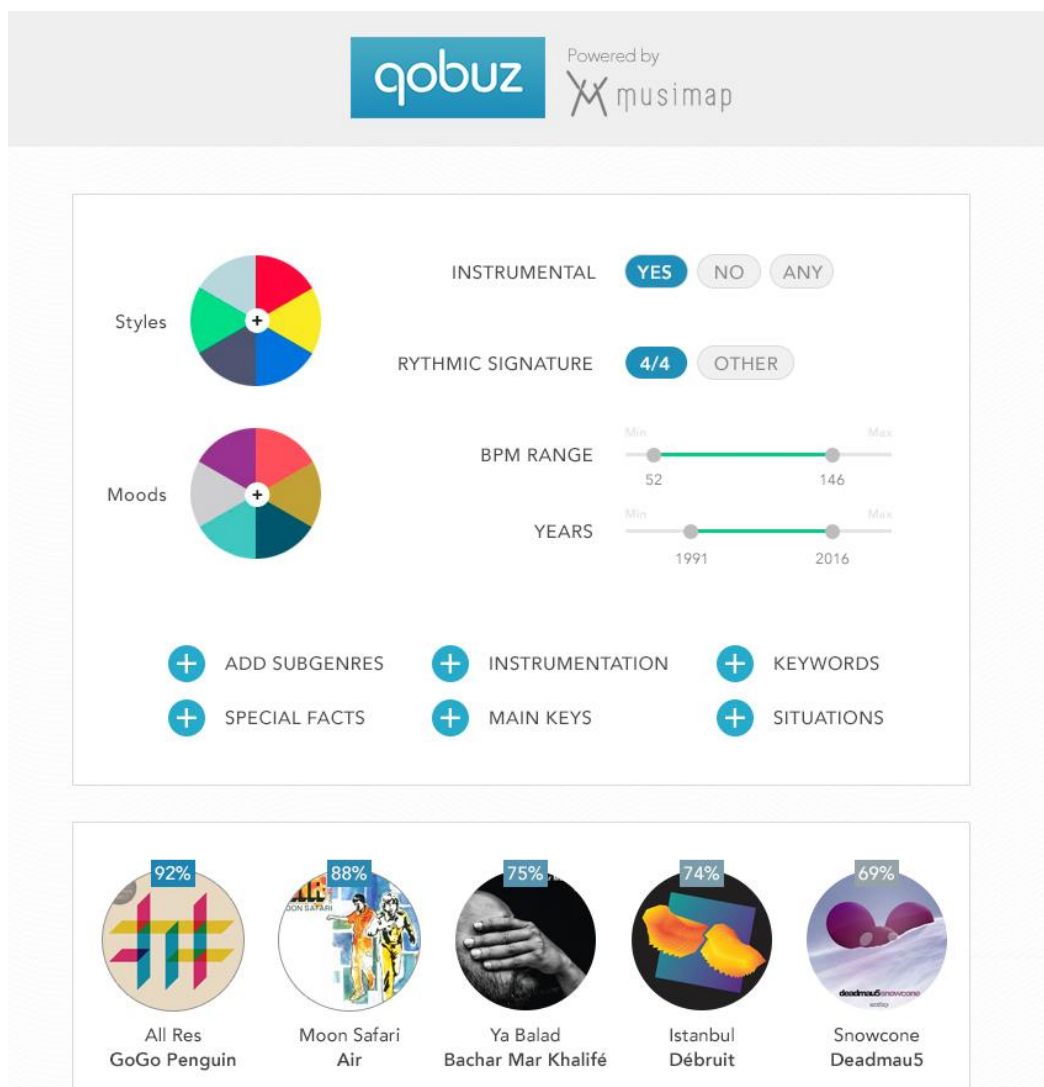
qobuz Powered by musimap

Styles

Moods

INSTRUMENTAL YES NO ANY

RYTHMIC SIGNATURE 4/4 OTHER

BPM RANGE Min Max 52 146

YEARS Min Max 1991 2016

ADD SUBGENRES INSTRUMENTATION KEYWORDS

SPECIAL FACTS MAIN KEYS SITUATIONS

92% All Res **GoGo Penguin**

88% Moon Safari **Air**

75% Ya Balad **Bachar Mar Khalifé**

74% Istanbul **Débruit**

69% Snowcone **Deadmau5**